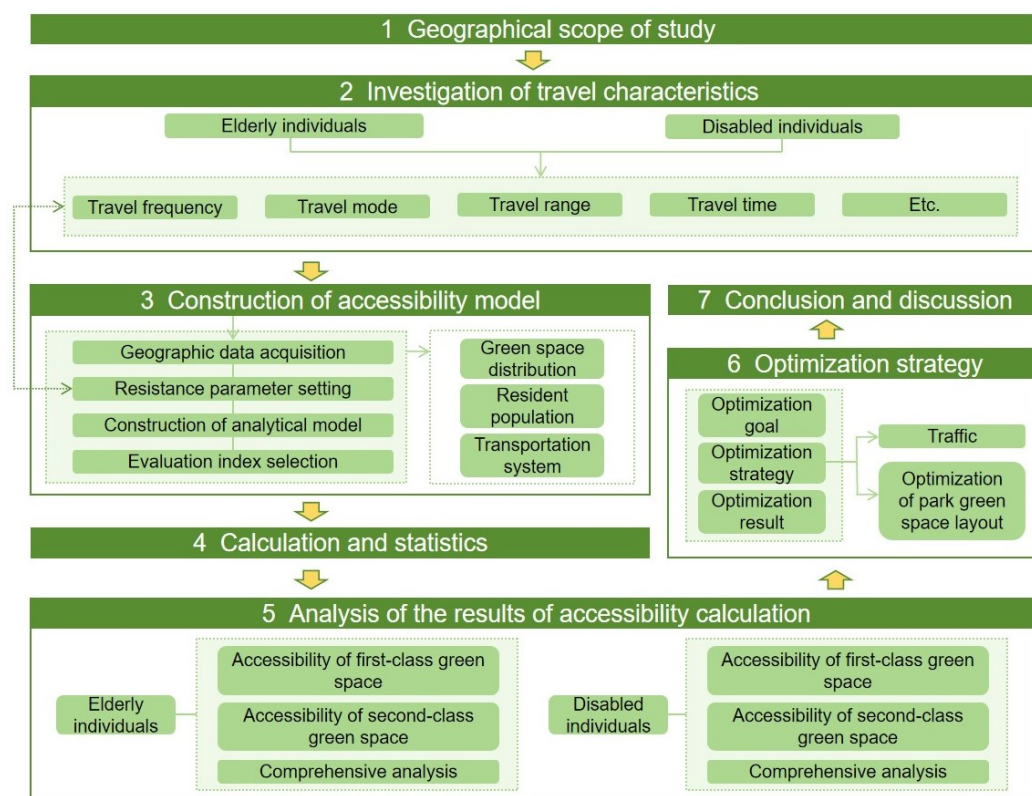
1 Geographical scope of study

2 Investigation of travel characteristics

Elderly individuals

Disabled individuals

Travel frequency

Travel mode

Travel range

Travel time

Etc.

3 Construction of accessibility model

Geographic data acquisition

Resistance parameter setting

Construction of analytical model

Evaluation index selection

Green space distribution

Resident population

Transportation system

7 Conclusion and discussion

6 Optimization strategy

Optimization goal

Optimization strategy

Optimization result

Traffic

Optimization of park green space layout

4 Calculation and statistics

5 Analysis of the results of accessibility calculation

Elderly individuals

Accessibility of first-class green space

Accessibility of second-class green space

Comprehensive analysis

Disabled individuals

Accessibility of first-class green space

Accessibility of second-class green space

Comprehensive analysis